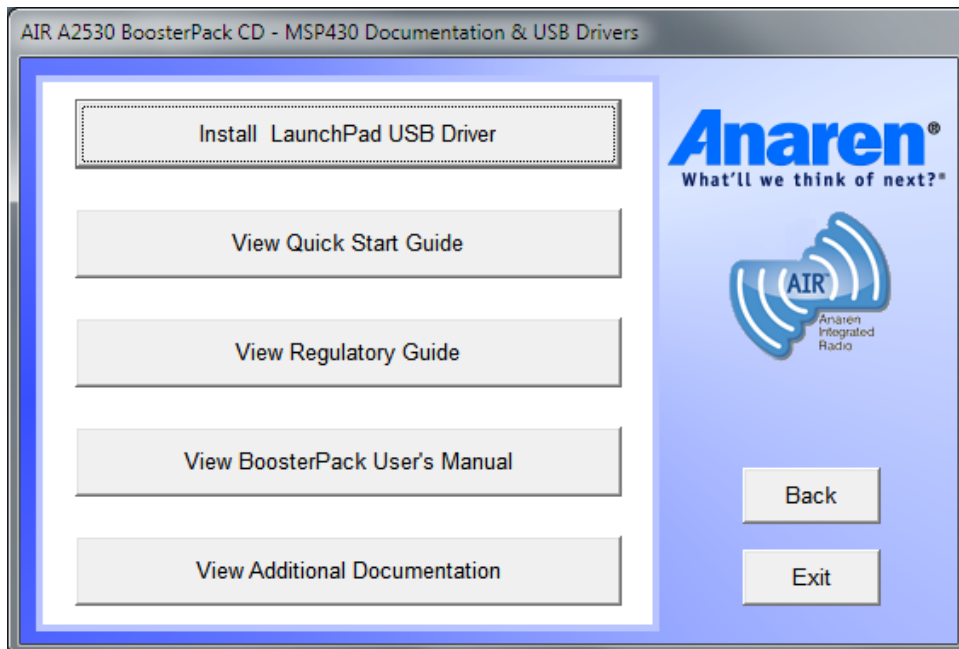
AIR A2530 BoosterPack CD - MSP430 Documentation & USB Drivers

Install LaunchPad USB Driver

View Quick Start Guide

View Regulatory Guide

View BoosterPack User's Manual

View Additional Documentation

Anaren®
What'll we think of next?®

AIR
Anaren Integrated Radio

Back

Exit